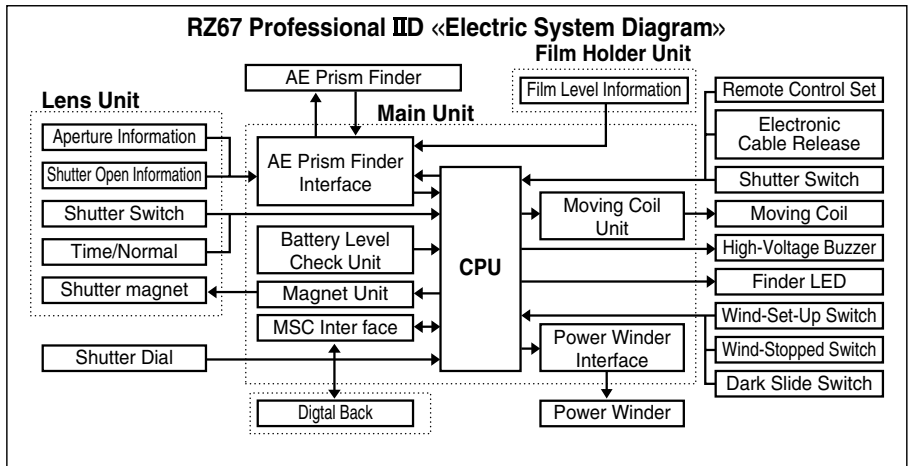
RZ67 Professional ⅡD «Electric System Diagram»

Film Holder Unit

AE Prism Finder

Film Level Information

Lens Unit

Main Unit

Aperture Information

Shutter Open Information

AE Prism Finder Interface

Shutter Switch

Time/Normal

Battery Level Check Unit

CPU

Shutter magnet

Magnet Unit

MSC Inter face

Shutter Dial

Moving Coil Unit

Power Winder Interface

Digtal Back

Power Winder

Remote Control Set

Electronic Cable Release

Shutter Switch

Moving Coil

High-Voltage Buzzer

Finder LED

Wind-Set-Up Switch

Wind-Stopped Switch

Dark Slide Switch